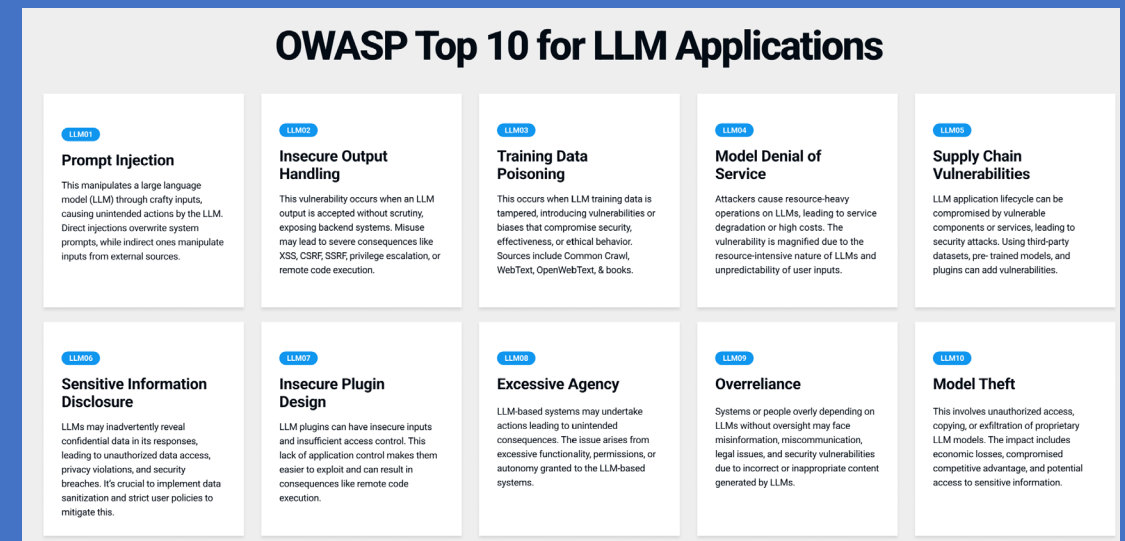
OWASP Top 10 for LLM Applications

LLM01

Prompt Injection

This manipulates a large language model (LLM) through crafty inputs, causing unintended actions by the LLM. Direct injections overwrite system prompts, while indirect ones manipulate inputs from external sources.

LLM02

Insecure Output Handling

This vulnerability occurs when an LLM output is accepted without scrutiny, exposing backend systems. Misuse may lead to severe consequences like XSS, CSRF, SSRF, privilege escalation, or remote code execution.

LLM03

Training Data Poisoning

This occurs when LLM training data is tampered, introducing vulnerabilities or biases that compromise security, effectiveness, or ethical behavior. Sources include Common Crawl, WebText, OpenWebText, & books.

LLM04

Model Denial of Service

Attackers cause resource-heavy operations on LLMs, leading to service degradation or high costs. The vulnerability is magnified due to the resource-intensive nature of LLMs and unpredictability of user inputs.

LLM05

Supply Chain Vulnerabilities

LLM application lifecycle can be compromised by vulnerable components or services, leading to security attacks. Using third-party datasets, pre- trained models, and plugins can add vulnerabilities.

LLM06

Sensitive Information Disclosure

LLMs may inadvertently reveal confidential data in its responses, leading to unauthorized data access, privacy violations, and security breaches. It's crucial to implement data sanitization and strict user policies to mitigate this.

LLM07

Insecure Plugin Design

LLM plugins can have insecure inputs and insufficient access control. This lack of application control makes them easier to exploit and can result in consequences like remote code execution.

LLM08

Excessive Agency

LLM-based systems may undertake actions leading to unintended consequences. The issue arises from excessive functionality, permissions, or autonomy granted to the LLM-based systems.

LLM09

Overreliance

Systems or people overly depending on LLMs without oversight may face misinformation, miscommunication, legal issues, and security vulnerabilities due to incorrect or inappropriate content generated by LLMs.

LLM10

Model Theft

This involves unauthorized access, copying, or exfiltration of proprietary LLM models. The impact includes economic losses, compromised competitive advantage, and potential access to sensitive information.